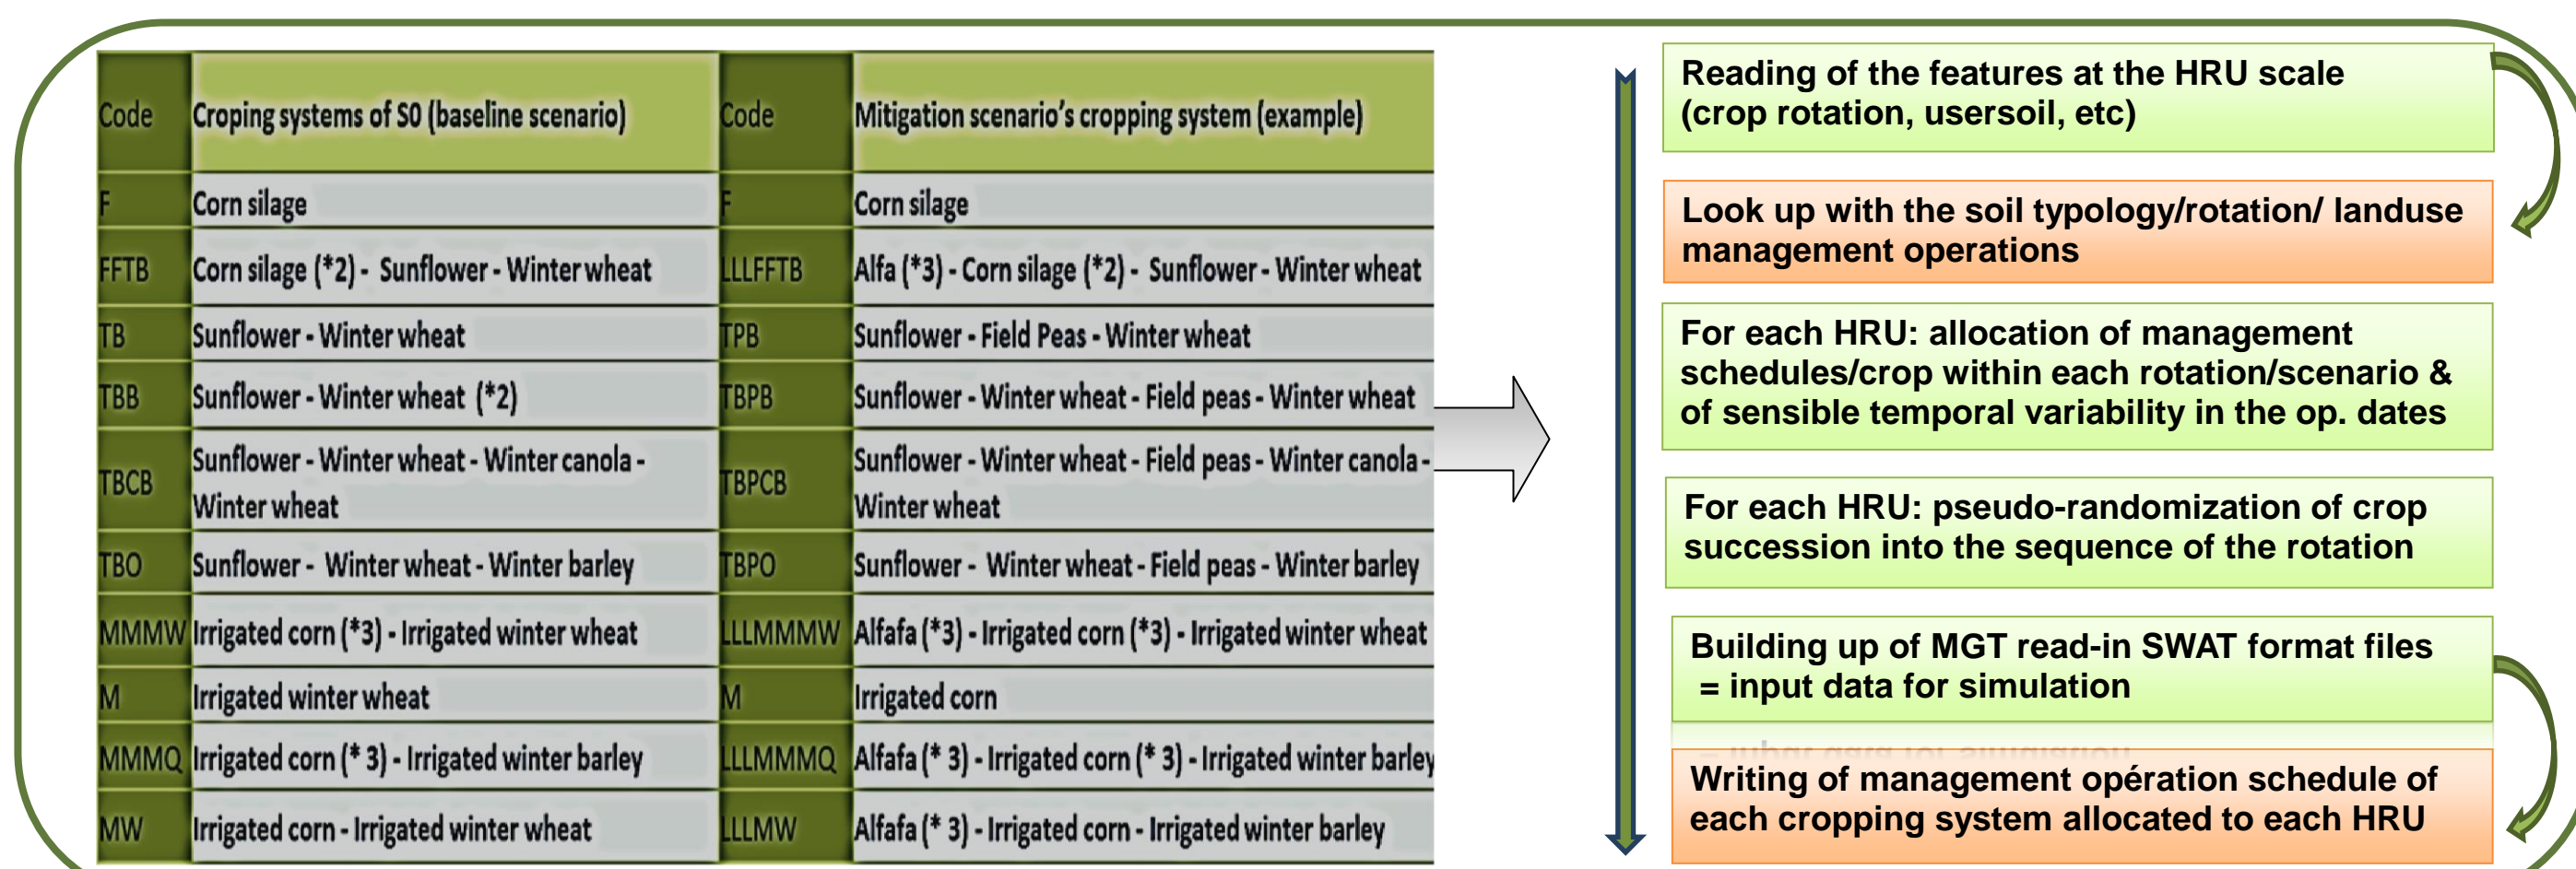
| Code | Croping systems of S0 (baseline scenario) | Code | Mitigation scenario's cropping system (example) |
|---|---|---|---|
| F | Corn silage | F | Corn silage |
| FFTB | Corn silage (*2) - Sunflower - Winter wheat | LLLFFTB | Alfa (*3) - Corn silage (*2) - Sunflower - Winter wheat |
| TB | Sunflower - Winter wheat | TPB | Sunflower - Field Peas - Winter wheat |
| TBB | Sunflower - Winter wheat (*2) | TBPB | Sunflower - Winter wheat - Field peas - Winter wheat |
| TBCB | Sunflower - Winter wheat - Winter canola - Winter wheat | TBPCB | Sunflower - Winter wheat - Field peas - Winter canola - Winter wheat |
| TBO | Sunflower - Winter wheat - Winter barley | TBPO | Sunflower - Winter wheat - Field peas - Winter barley |
| MMMW | Irrigated corn (*3) - Irrigated winter wheat | LLLMMMW | Alfafa (*3) - Irrigated corn (*3) - Irrigated winter wheat |
| M | Irrigated winter wheat | M | Irrigated corn |
| MMMQ | Irrigated corn (* 3) - Irrigated winter barley | LLLMMMQ | Alfafa (* 3) - Irrigated corn (* 3) - Irrigated winter barley |
| MW | Irrigated corn - Irrigated winter wheat | LLLMW | Alfafa (* 3) - Irrigated corn - Irrigated winter barley |

Reading of the features at the HRU scale (crop rotation, usersoil, etc)

Look up with the soil typology/rotation/ landuse management operations

For each HRU: allocation of management schedules/crop within each rotation/scenario & of sensible temporal variability in the op. dates

For each HRU: pseudo-randomization of crop succession into the sequence of the rotation

Building up of MGT read-in SWAT format files = input data for simulation

Writing of management opération schedule of each cropping system allocated to each HRU